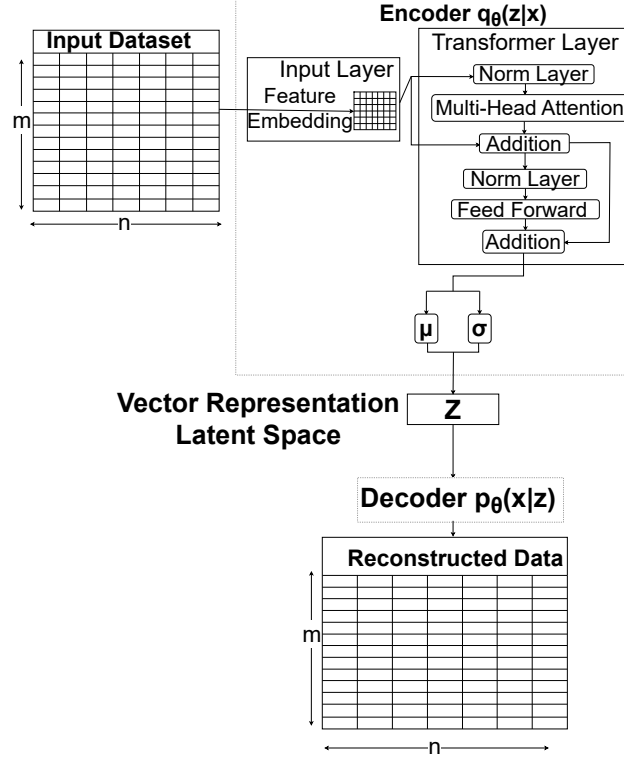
Input Dataset

m

n

Encoder $q_\theta(z|x)$

Input Layer

Feature Embedding

Transformer Layer

Norm Layer

Multi-Head Attention

Addition

Norm Layer

Feed Forward

Addition

μ

σ

Vector Representation Latent Space

Z

Decoder $p_\theta(x|z)$

Reconstructed Data

m

n